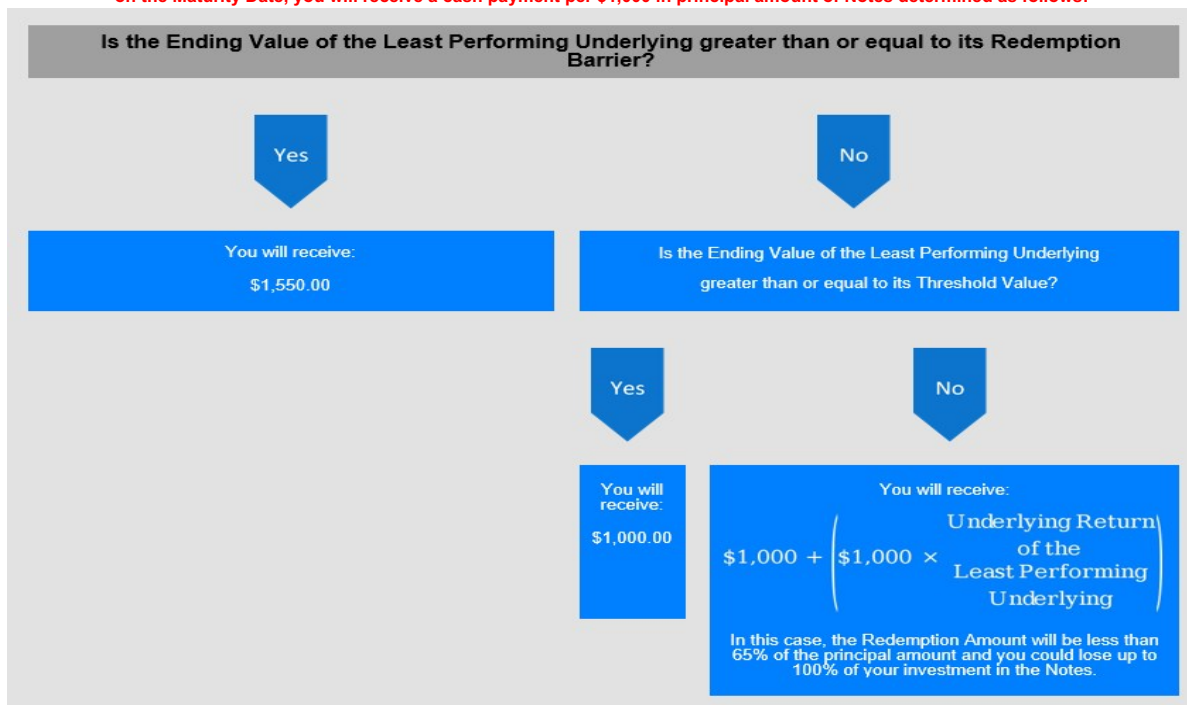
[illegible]

Is the Ending Value of the Least Performing Underlying greater than or equal to its Redemption Barrier?

Yes

No

You will receive:

$1,550.00

Is the Ending Value of the Least Performing Underlying greater than or equal to its Threshold Value?

Yes

No

You will receive:

$1,000.00

You will receive:

$\$1,000 + \left(\$1,000 \times \begin{array}{c}\text{Underlying Return} \\ \text{of the} \\ \text{Least Performing} \\ \text{Underlying}\end{array}\right)$

In this case, the Redemption Amount will be less than 65% of the principal amount and you could lose up to 100% of your investment in the Notes.